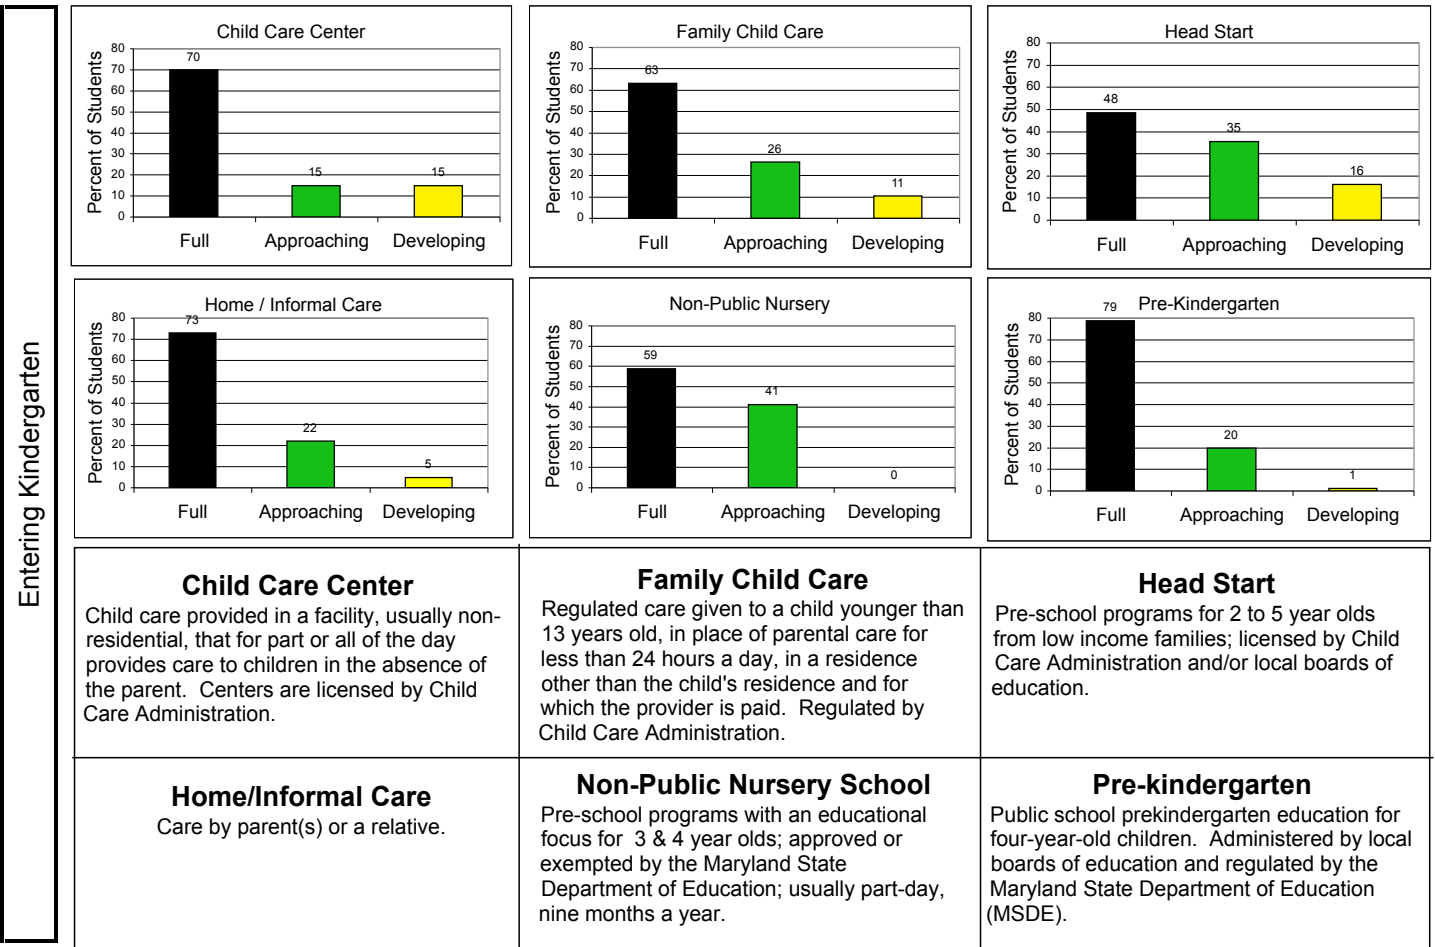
Entering Kindergarten

Child Care Center

Percent of Students

80 70 60 50 40 30 20 10 0

70 15 15

Full Approaching Developing

Family Child Care

Percent of Students

80 70 60 50 40 30 20 10 0

63 26 11

Full Approaching Developing

Head Start

Percent of Students

80 70 60 50 40 30 20 10 0

48 35 16

Full Approaching Developing

Home / Informal Care

Percent of Students

80 70 60 50 40 30 20 10 0

73 22 5

Full Approaching Developing

Non-Public Nursery

Percent of Students

80 70 60 50 40 30 20 10 0

59 41 0

Full Approaching Developing

Pre-Kindergarten

Percent of Students

80 70 60 50 40 30 20 10 0

79 20 1

Full Approaching Developing

Child Care Center
Child care provided in a facility, usually non-residential, that for part or all of the day provides care to children in the absence of the parent. Centers are licensed by Child Care Administration.

Family Child Care
Regulated care given to a child younger than 13 years old, in place of parental care for less than 24 hours a day, in a residence other than the child's residence and for which the provider is paid. Regulated by Child Care Administration.

Head Start
Pre-school programs for 2 to 5 year olds from low income families; licensed by Child Care Administration and/or local boards of education.

Home/Informal Care
Care by parent(s) or a relative.

Non-Public Nursery School
Pre-school programs with an educational focus for 3 & 4 year olds; approved or exempted by the Maryland State Department of Education; usually part-day, nine months a year.

Pre-kindergarten
Public school prekindergarten education for four-year-old children. Administered by local boards of education and regulated by the Maryland State Department of Education (MSDE).